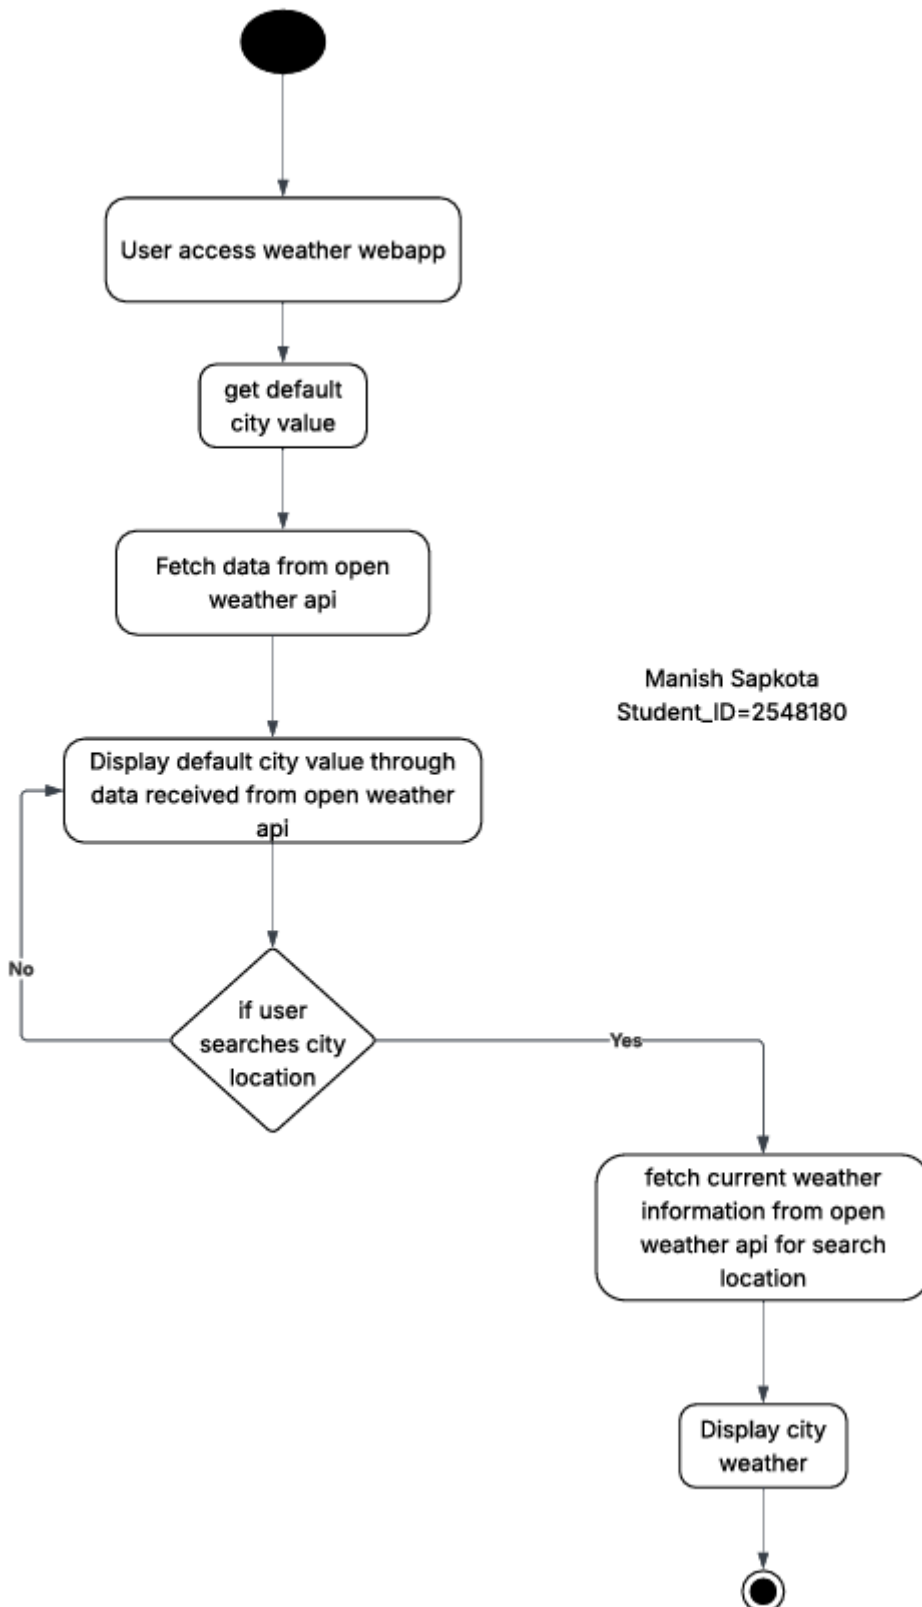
User access weather webapp

get default city value

Fetch data from open weather api

Manish Sapkota
Student_ID=2548180

Display default city value through data received from open weather api

No

if user searches city location

Yes

fetch current weather information from open weather api for search location

Display city weather